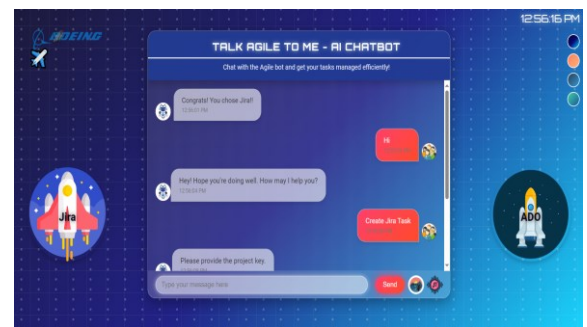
BOEING

12:56:16 PM

TALK AGILE TO ME - AI CHATBOT

Chat with the Agile bot and get your tasks managed efficiently!

Congrats! You chose Jira!
12:56:03 PM

Hi
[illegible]

Hey! Hope you're doing well. How may I help you?
12:56:04 PM

Create Jira Task
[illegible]

Please provide the project key.
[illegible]

Jira

ADO

Type your message here

Send